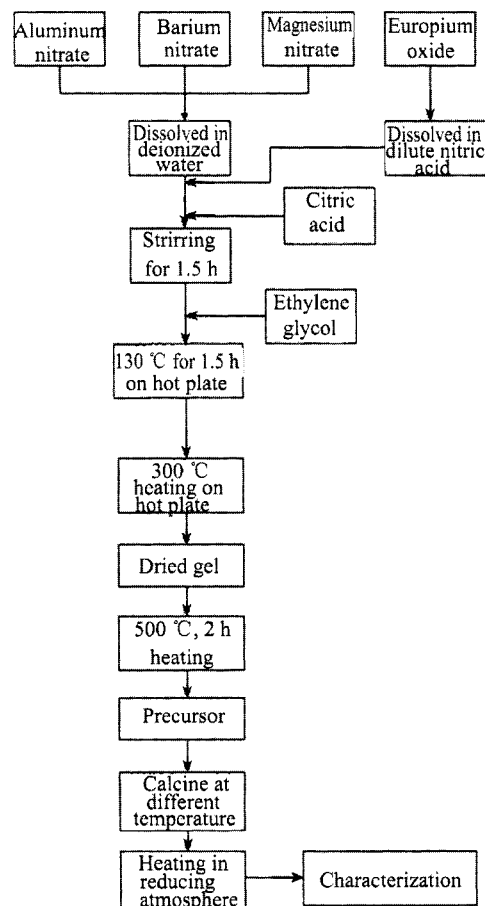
Aluminum nitrate

Barium nitrate

Magnesium nitrate

Europium oxide

Dissolved in deionized water

Dissolved in dilute nitric acid

Citric acid

Strirring for 1.5 h

Ethylene glycol

130 ℃ for 1.5 h on hot plate

300 ℃ heating on hot plate

Dried gel

500 ℃, 2 h heating

Precursor

Calcine at different temperature

Heating in reducing atmosphere

Characterization